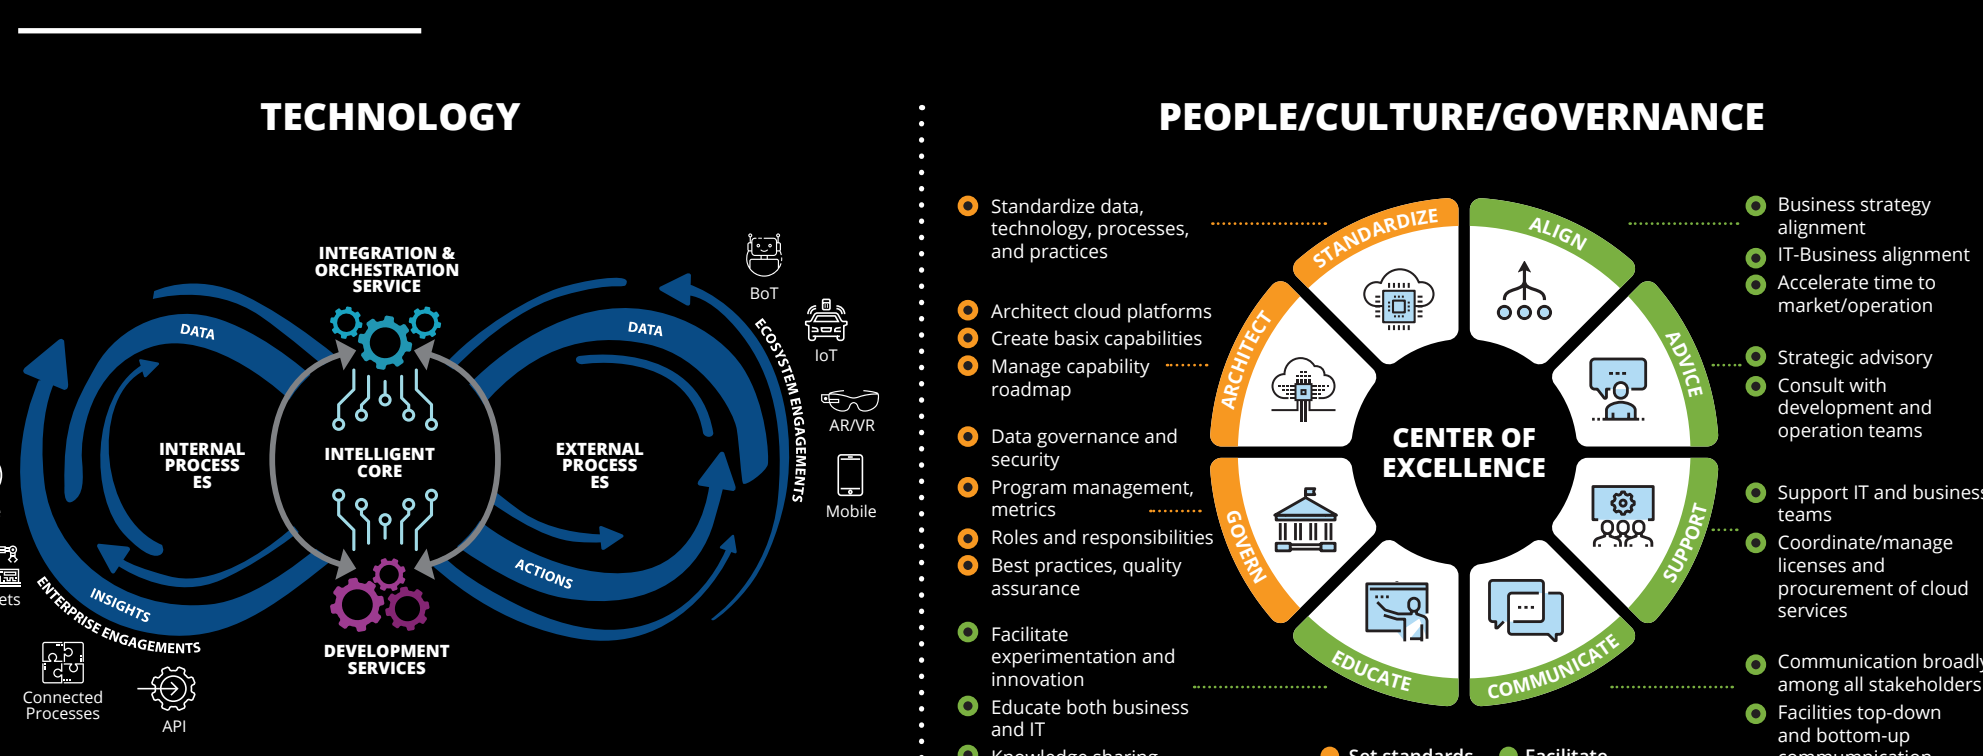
TECHNOLOGY

INTEGRATION & ORCHESTRATION SERVICE

DATA

DATA

INTERNAL PROCESS ES

INTELLIGENT CORE

EXTERNAL PROCESS ES

INSIGHTS

ACTIONS

ENTERPRISE ENGAGEMENTS

ECOSYSTEM ENGAGEMENTS

DEVELOPMENT SERVICES

BoT

IoT

AR/VR

Mobile

ets

Connected Processes

API

PEOPLE/CULTURE/GOVERNANCE

Standardize data, technology, processes, and practices

Architect cloud platforms

Create basix capabilities

Manage capability roadmap

Data governance and security

Program management, metrics

Roles and responsibilities

Best practices, quality assurance

Facilitate experimentation and innovation

Educate both business and IT

Knowledge sharing

STANDARDIZE

ALIGN

ADVICE

SUPPORT

COMMUNICATE

EDUCATE

GOVERN

ARCHITECT

CENTER OF EXCELLENCE

Business strategy alignment

IT-Business alignment

Accelerate time to market/operation

Strategic advisory

Consult with development and operation teams

Support IT and business teams

Coordinate/manage licenses and procurement of cloud services

Communication broadly among all stakeholders

Facilities top-down and bottom-up communication

Set standards

Facilitate